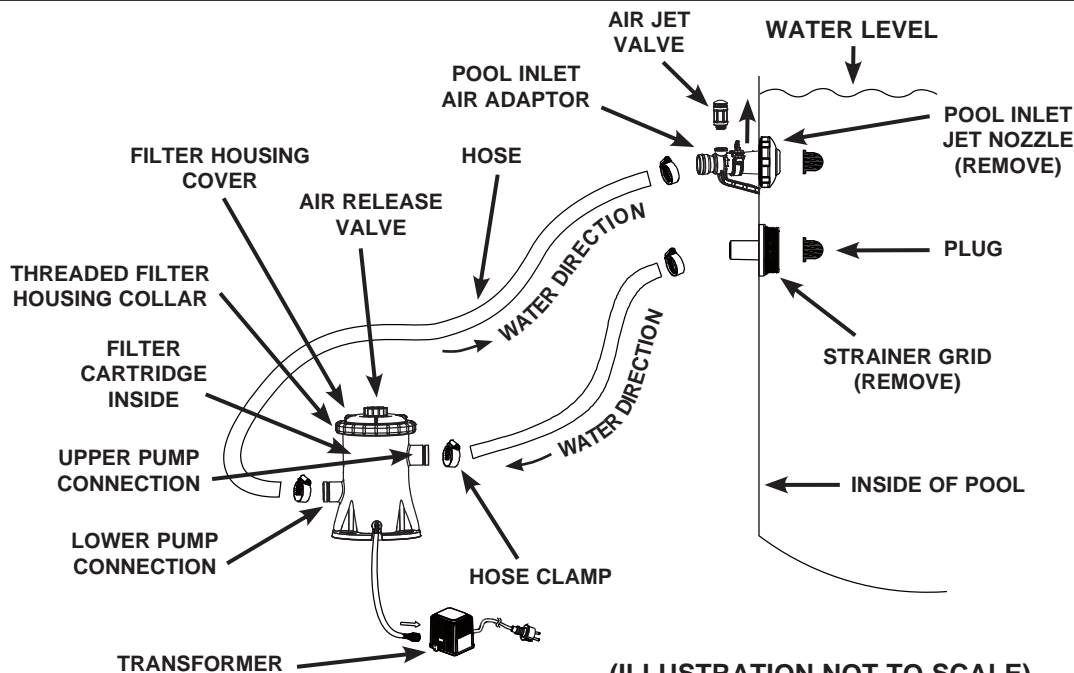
AIR JET VALVE

WATER LEVEL

POOL INLET AIR ADAPTOR

POOL INLET JET NOZZLE (REMOVE)

FILTER HOUSING COVER

HOSE

AIR RELEASE VALVE

WATER DIRECTION

PLUG

THREADED FILTER HOUSING COLLAR

WATER DIRECTION

FILTER CARTRIDGE INSIDE

STRAINER GRID (REMOVE)

WATER DIRECTION

UPPER PUMP CONNECTION

INSIDE OF POOL

LOWER PUMP CONNECTION

HOSE CLAMP

TRANSFORMER

(ILLUSTRATION NOT TO SCALE)